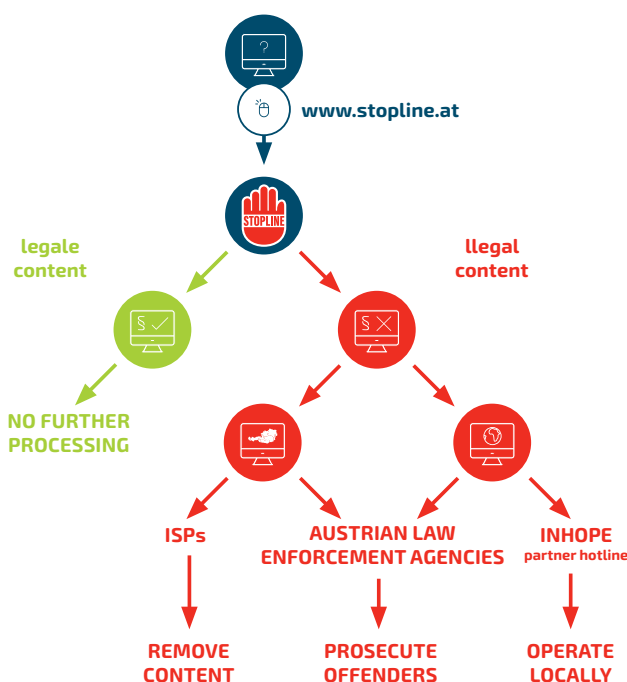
?

www.stopline.at

STOPLINE

legale content

llegal content

§ ✓

§ ✕

NO FURTHER PROCESSING

ISPs

AUSTRIAN LAW ENFORCEMENT AGENCIES

INHOPE partner hotline

REMOVE CONTENT

PROSECUTE OFFENDERS

OPERATE LOCALLY